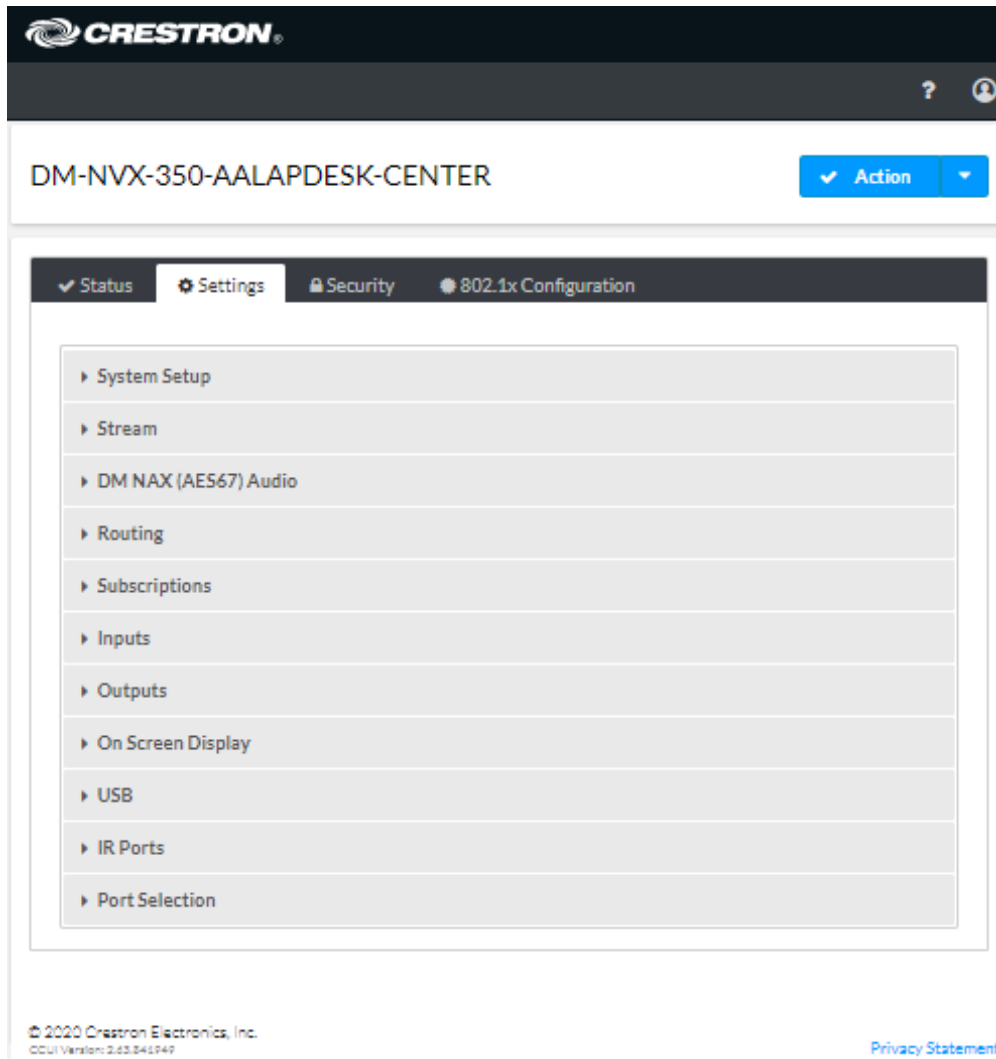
CRESTRON.

?

DM-NVX-350-AALAPDESK-CENTER

Action

Status
Settings
Security
802.1x Configuration

System Setup
Stream
DM NAX (AES67) Audio
Routing
Subscriptions
Inputs
Outputs
On Screen Display
USB
IR Ports
Port Selection

© 2020 Crestron Electronics, Inc.
CCUI Version: 2.63.841949

Privacy Statement